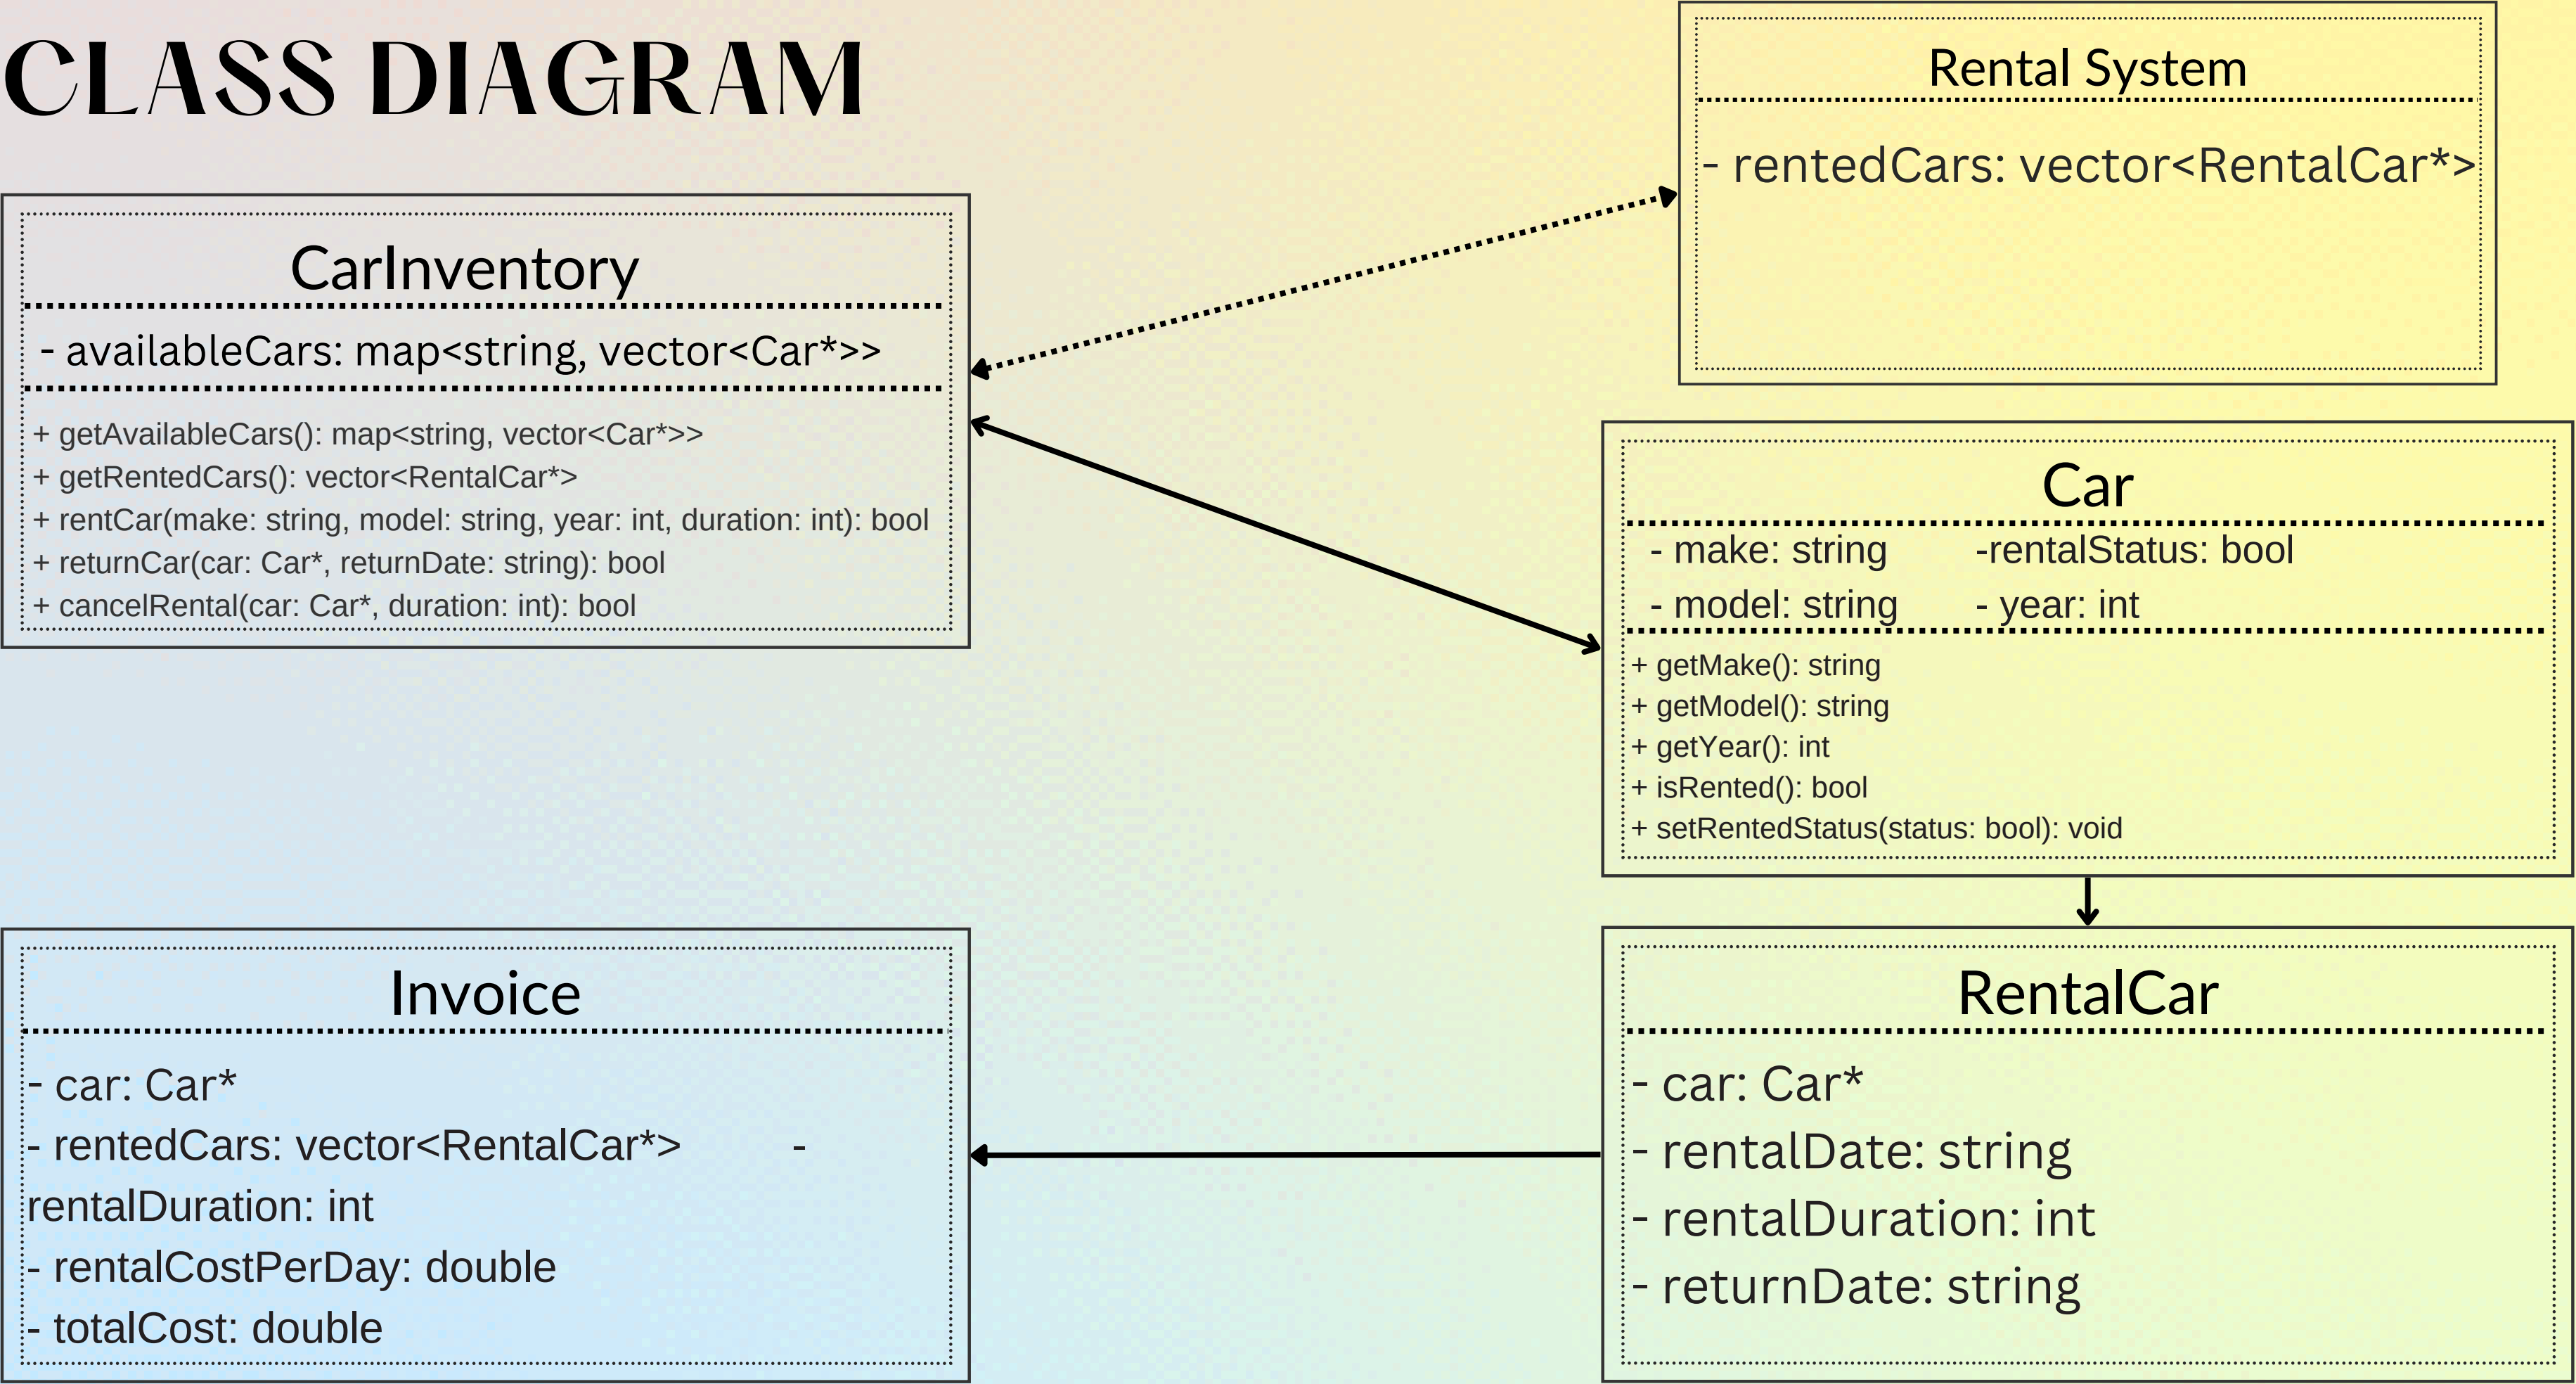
CLASS DIAGRAM

Rental System

- rentedCars: vector<RentalCar*>

CarInventory

- availableCars: map<string, vector<Car*>>

+ getAvailableCars(): map<string, vector<Car*>>
+ getRentedCars(): vector<RentalCar*>
+ rentCar(make: string, model: string, year: int, duration: int): bool
+ returnCar(car: Car*, returnDate: string): bool
+ cancelRental(car: Car*, duration: int): bool

Car

- make: string
-rentalStatus: bool
- model: string
- year: int

+ getMake(): string
+ getModel(): string
+ getYear(): int
+ isRented(): bool
+ setRentedStatus(status: bool): void

Invoice

- car: Car*
- rentedCars: vector<RentalCar*> - rentalDuration: int
- rentalCostPerDay: double
- totalCost: double

RentalCar

- car: Car*
- rentalDate: string
- rentalDuration: int
- returnDate: string